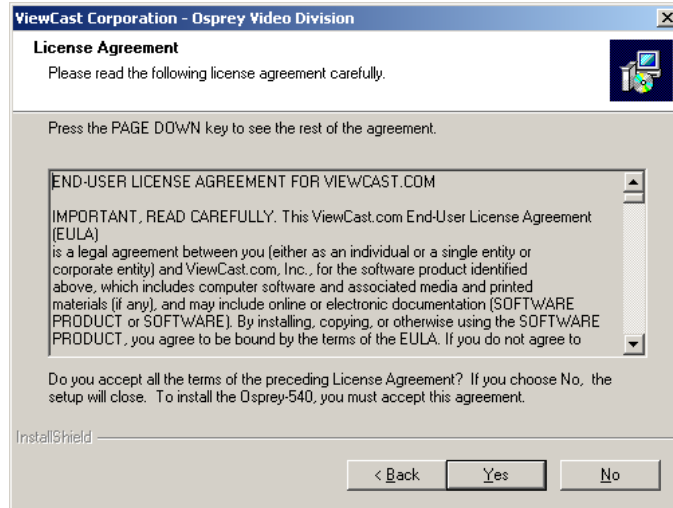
ViewCast Corporation - Osprey Video Division

License Agreement

Please read the following license agreement carefully.

Press the PAGE DOWN key to see the rest of the agreement.

END-USER LICENSE AGREEMENT FOR VIEWCAST.COM

IMPORTANT, READ CAREFULLY. This ViewCast.com End-User License Agreement (EULA)
is a legal agreement between you (either as an individual or a single entity or corporate entity) and ViewCast.com, Inc., for the software product identified above, which includes computer software and associated media and printed materials (if any), and may include online or electronic documentation (SOFTWARE PRODUCT or SOFTWARE). By installing, copying, or otherwise using the SOFTWARE PRODUCT, you agree to be bound by the terms of the EULA. If you do not agree to

Do you accept all the terms of the preceding License Agreement? If you choose No, the setup will close. To install the Osprey-540, you must accept this agreement.

InstallShield

< Back | Yes | No